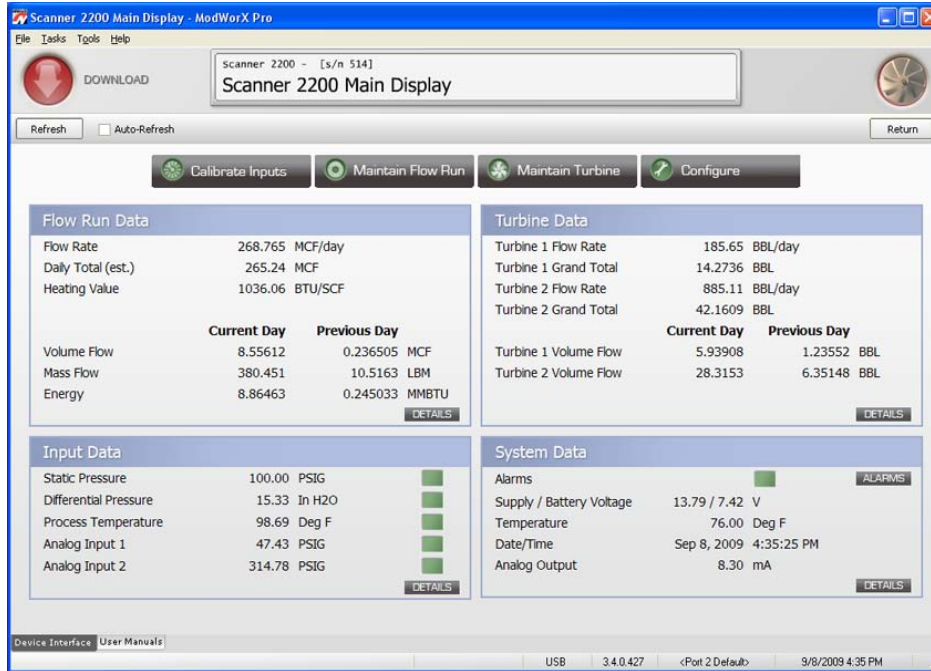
Scanner 2200 Main Display - ModWorX Pro

File Tasks Tools Help

DOWNLOAD

Scanner 2200 - [s/n 514]
Scanner 2200 Main Display

Refresh
Auto-Refresh
Return

Calibrate Inputs
Maintain Flow Run
Maintain Turbine
Configure

Flow Run Data

| | | |
|---|---|---|
| Flow Rate | 268.765 MCF/day | |
| Daily Total (est.) | 265.24 MCF | |
| Heating Value | 1036.06 BTU/SCF | |
| | Current Day | Previous Day |
| Volume Flow | 8.55612 | 0.236505 MCF |
| Mass Flow | 380.451 | 10.5163 LBM |
| Energy | 8.86463 | 0.245033 MMBTU |

DETAILS

Turbine Data

| | | |
|---|---|---|
| Turbine 1 Flow Rate | 185.65 BBL/day | |
| Turbine 1 Grand Total | 14.2736 BBL | |
| Turbine 2 Flow Rate | 885.11 BBL/day | |
| Turbine 2 Grand Total | 42.1609 BBL | |
| | Current Day | Previous Day |
| Turbine 1 Volume Flow | 5.93908 | 1.23552 BBL |
| Turbine 2 Volume Flow | 28.3153 | 6.35148 BBL |

DETAILS

Input Data

| | |
|---|---|
| Static Pressure | 100.00 PSIG |
| Differential Pressure | 15.33 In H2O |
| Process Temperature | 98.69 Deg F |
| Analog Input 1 | 47.43 PSIG |
| Analog Input 2 | 314.78 PSIG |

DETAILS

System Data

| | |
|---|---|
| Alarms | |
| Supply / Battery Voltage | 13.79 / 7.42 V |
| Temperature | 76.00 Deg F |
| Date/Time | Sep 8, 2009 4:35:25 PM |
| Analog Output | 8.30 mA |

ALARMS
DETAILS

Device Interface User Manuals

USB 3.4.0.427 <Port 2 Default> 9/8/2009 4:35 PM